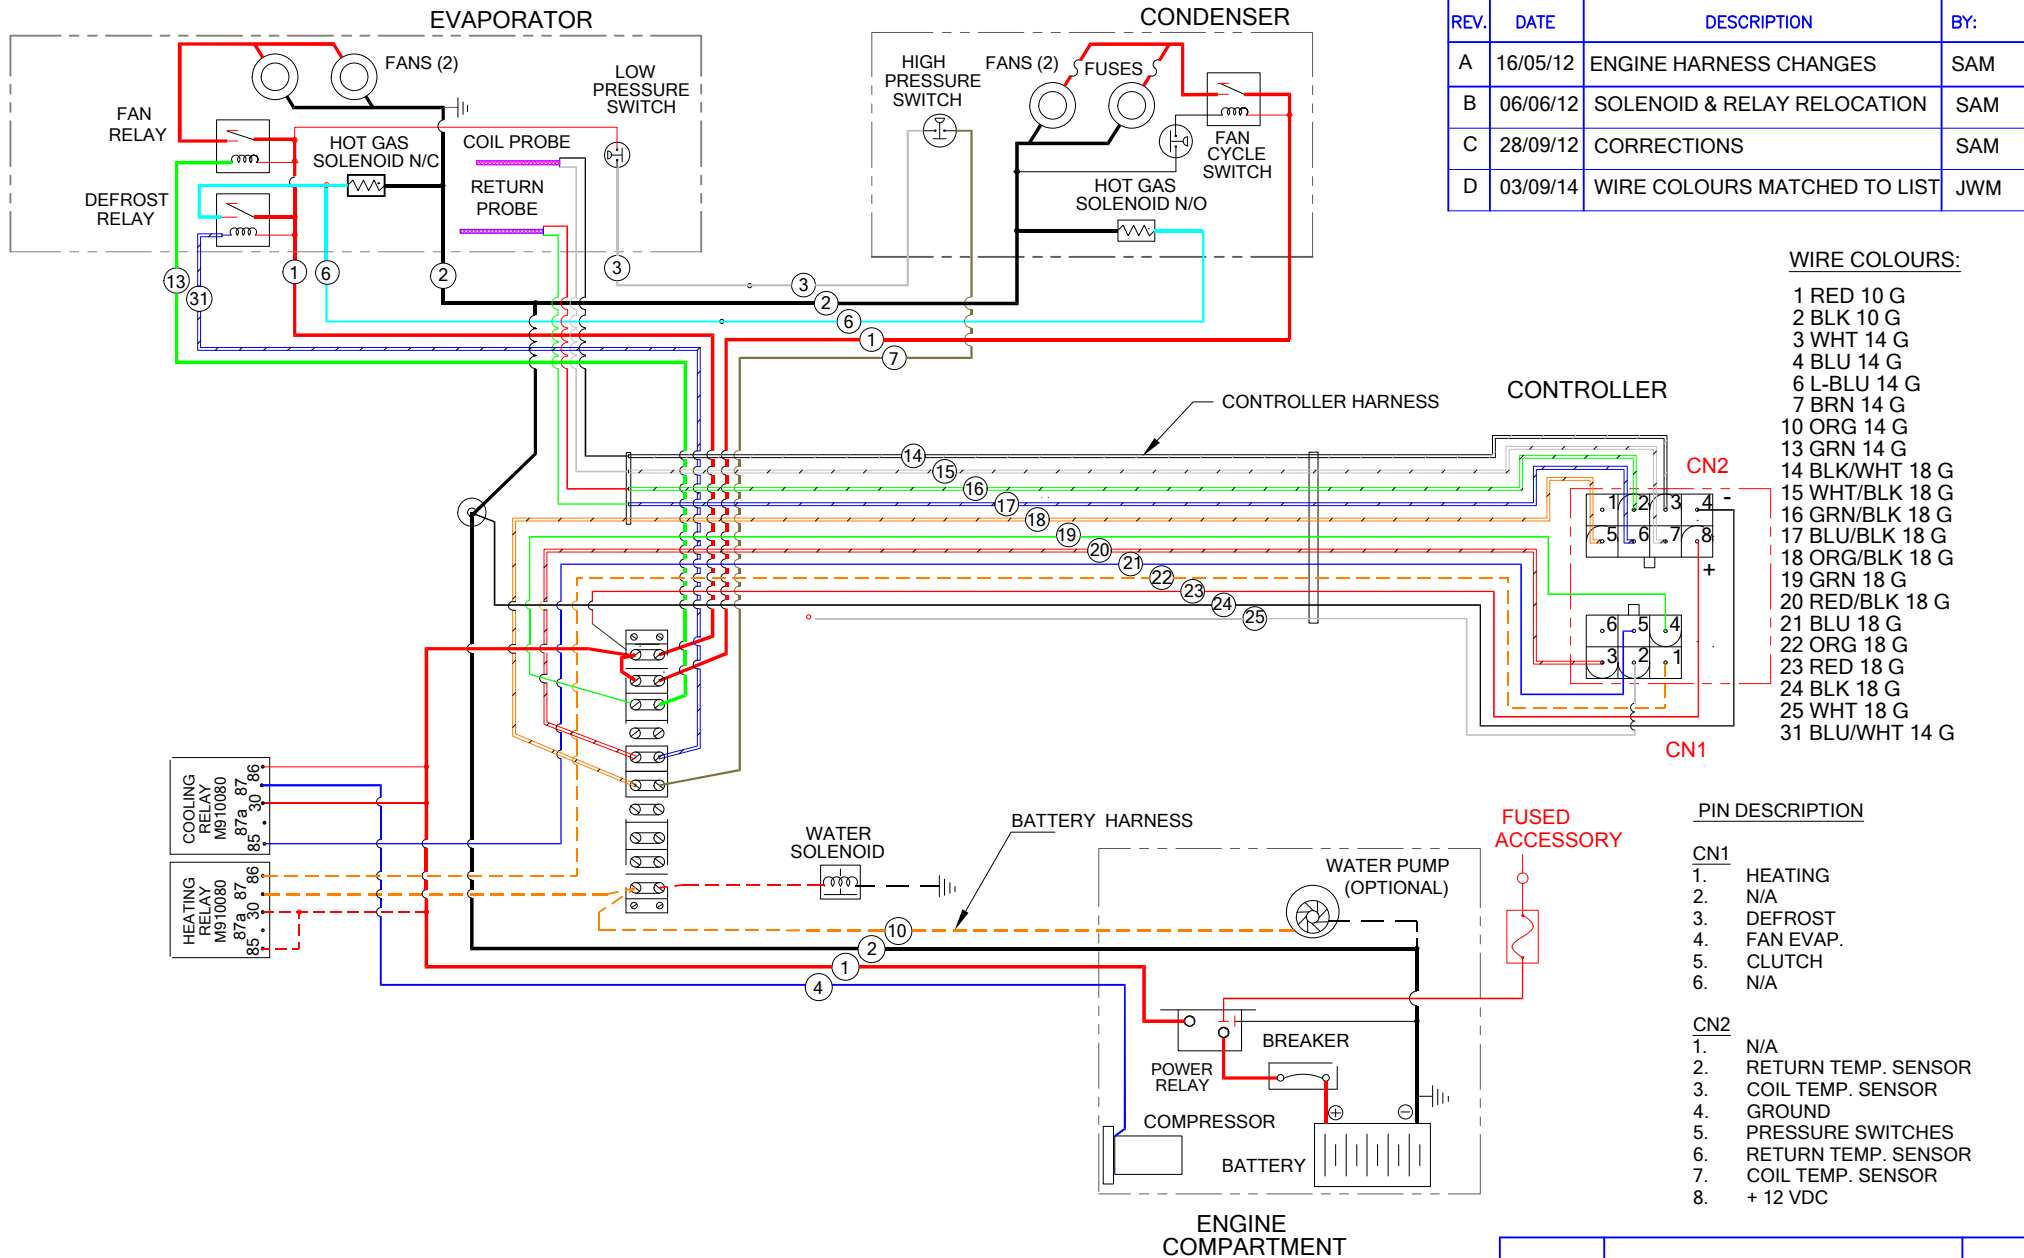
EVAPORATOR

FANS (2)

FAN RELAY

LOW PRESSURE SWITCH

HOT GAS SOLENOID N/C

COIL PROBE

RETURN PROBE

DEFROST RELAY

13 31 1 6 2 3

CONDENSER

HIGH PRESSURE SWITCH

FANS (2)

FUSES

FAN CYCLE SWITCH

HOT GAS SOLENOID N/O

3 2 6 1 7

| REV. | DATE | DESCRIPTION | BY: |
|---|---|---|---|
| A | 16/05/12 | ENGINE HARNESS CHANGES | SAM |
| B | 06/06/12 | SOLENOID & RELAY RELOCATION | SAM |
| C | 28/09/12 | CORRECTIONS | SAM |
| D | 03/09/14 | WIRE COLOURS MATCHED TO LIST | JWM |

WIRE COLOURS:
1 RED 10 G
2 BLK 10 G
3 WHT 14 G
4 BLU 14 G
6 L-BLU 14 G
7 BRN 14 G
10 ORG 14 G
13 GRN 14 G
14 BLK/WHT 18 G
15 WHT/BLK 18 G
16 GRN/BLK 18 G
17 BLU/BLK 18 G
18 ORG/BLK 18 G
19 GRN 18 G
20 RED/BLK 18 G
21 BLU 18 G
22 ORG 18 G
23 RED 18 G
24 BLK 18 G
25 WHT 18 G
31 BLU/WHT 14 G

CONTROLLER HARNESS

CONTROLLER

CN2

14 15 16 17 18 19 20 21 22 23 24 25

1 2 3 4 -
5 6 7 8
+

6 5 4
3 2 1

CN1

COOLING RELAY M910080
86 87 30 87a 85

HEATING RELAY M910080
86 87 30 87a 85

WATER SOLENOID

BATTERY HARNESS

10 2 1 4

FUSED ACCESSORY

WATER PUMP (OPTIONAL)

BREAKER

POWER RELAY

COMPRESSOR

BATTERY

ENGINE COMPARTMENT

PIN DESCRIPTION

CN1
1. HEATING
2. N/A
3. DEFROST
4. FAN EVAP.
5. CLUTCH
6. N/A

CN2
1. N/A
2. RETURN TEMP. SENSOR
3. COIL TEMP. SENSOR
4. GROUND
5. PRESSURE SWITCHES
6. RETURN TEMP. SENSOR
7. COIL TEMP. SENSOR
8. + 12 VDC